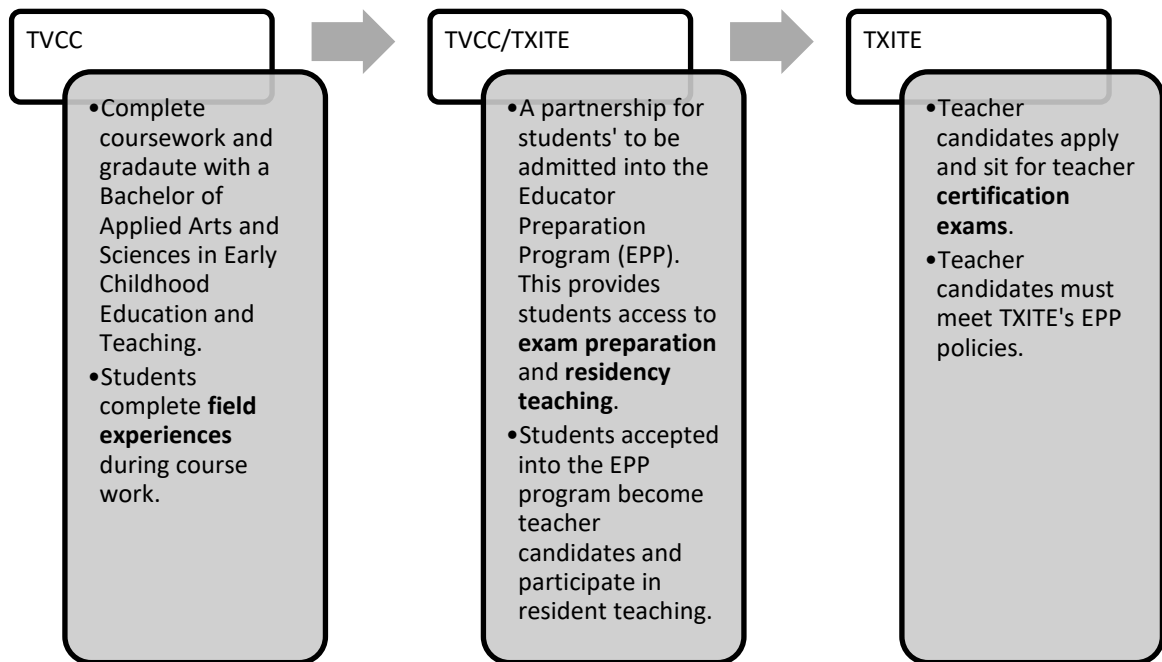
TVCC

- Complete coursework and gradaute with a Bachelor of Applied Arts and Sciences in Early Childhood Education and Teaching.
- Students complete **field experiences** during course work.

TVCC/TXITE

- A partnership for students' to be admitted into the Educator Preparation Program (EPP). This provides students access to **exam preparation** and **residency teaching**.
- Students accepted into the EPP program become teacher candidates and participate in resident teaching.

TXITE

- Teacher candidates apply and sit for teacher **certification exams**.
- Teacher candidates must meet TXITE's EPP policies.